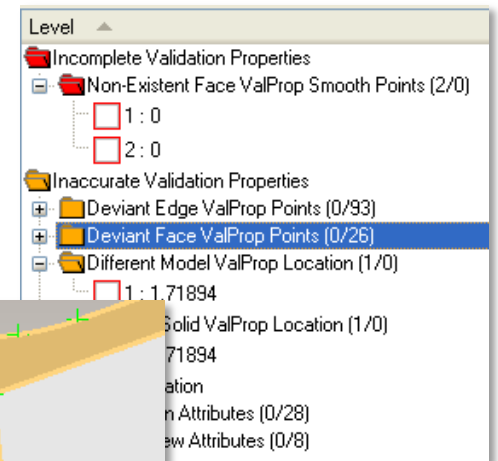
Level

Incomplete Validation Properties

Non-Existent Face ValProp Smooth Points (2/0)

1 : 0

2 : 0

Inaccurate Validation Properties

Deviant Edge ValProp Points (0/93)

Deviant Face ValProp Points (0/26)

Different Model ValProp Location (1/0)

1 : 1.71894

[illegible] Solid ValProp Location (1/0)

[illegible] .71894

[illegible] ation

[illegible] n Attributes (0/28)

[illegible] ew Attributes (0/8)